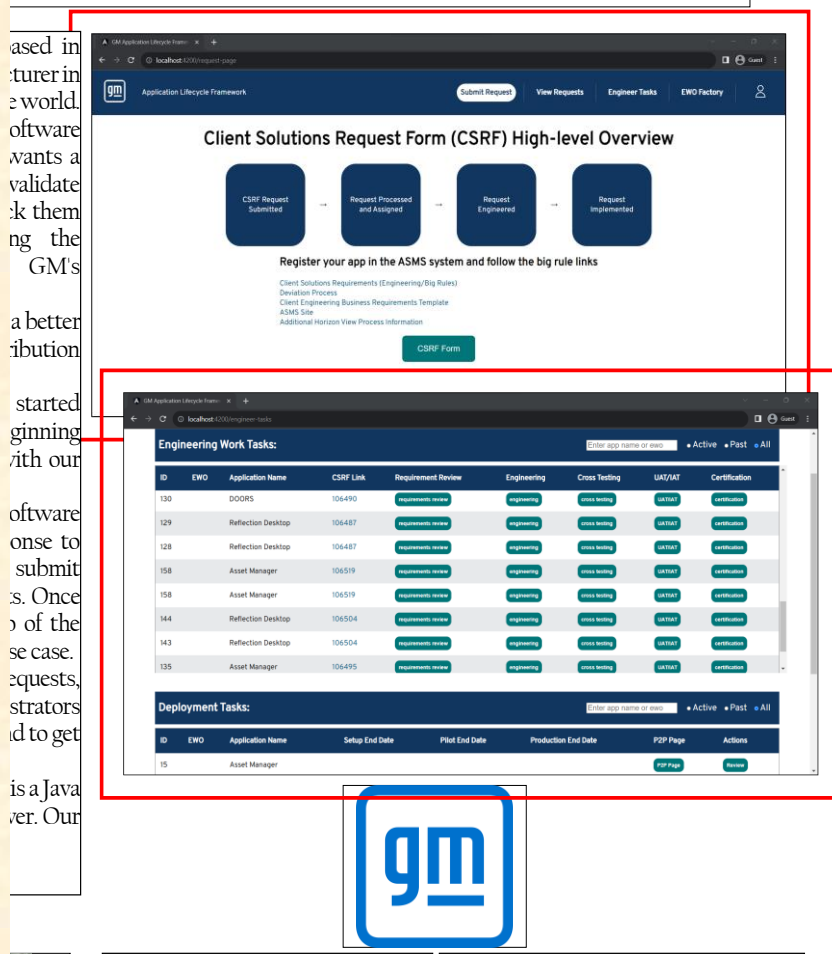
based in
cturer in
e world.
oftware
wants a
validate
k them
ng the
GM's

a better
ribution

started
ginning
with our

oftware
onse to
submit
s. Once
of the
se case.
equests,
strators
d to get

is a Java
ver. Our

GM Application Lifecycle Framew ×
localhost:4200/request-page
Guest

gm Application Lifecycle Framework
Submit Request | View Requests | Engineer Tasks | EWO Factory

Client Solutions Request Form (CSRF) High-level Overview

CSRF Request Submitted → Request Processed and Assigned → Request Engineered → Request Implemented

Register your app in the ASMS system and follow the big rule links

Client Solutions Requirements (Engineering/Big Rules)
Deviation Process
Client Engineering Business Requirements Template
ASMS Site
Additional Horizon View Process Information

CSRF Form

GM Application Lifecycle Framew ×
localhost:4200/engineer-tasks
Guest

Engineering Work Tasks:
Enter app name or ewo
Active Past All

| ID | EWO | Application Name | CSRF Link | Requirement Review | Engineering | Cross Testing | UAT/IAT | Certification |
|---|---|---|---|---|---|---|---|---|
| 130 | | DOORS | 106490 | requirements review | engineering | cross testing | UAT/IAT | certification |
| 129 | | Reflection Desktop | 106487 | requirements review | engineering | cross testing | UAT/IAT | certification |
| 128 | | Reflection Desktop | 106487 | requirements review | engineering | cross testing | UAT/IAT | certification |
| 158 | | Asset Manager | 106519 | requirements review | engineering | cross testing | UAT/IAT | certification |
| 158 | | Asset Manager | 106519 | requirements review | engineering | cross testing | UAT/IAT | certification |
| 144 | | Reflection Desktop | 106504 | requirements review | engineering | cross testing | UAT/IAT | certification |
| 143 | | Reflection Desktop | 106504 | requirements review | engineering | cross testing | UAT/IAT | certification |
| 135 | | Asset Manager | 106495 | requirements review | engineering | cross testing | UAT/IAT | certification |

Deployment Tasks:
Enter app name or ewo
Active Past All

| ID | EWO | Application Name | Setup End Date | Pilot End Date | Production End Date | P2P Page | Actions |
|---|---|---|---|---|---|---|---|
| 15 | | Asset Manager | | | | P2P Page | Review |

gm